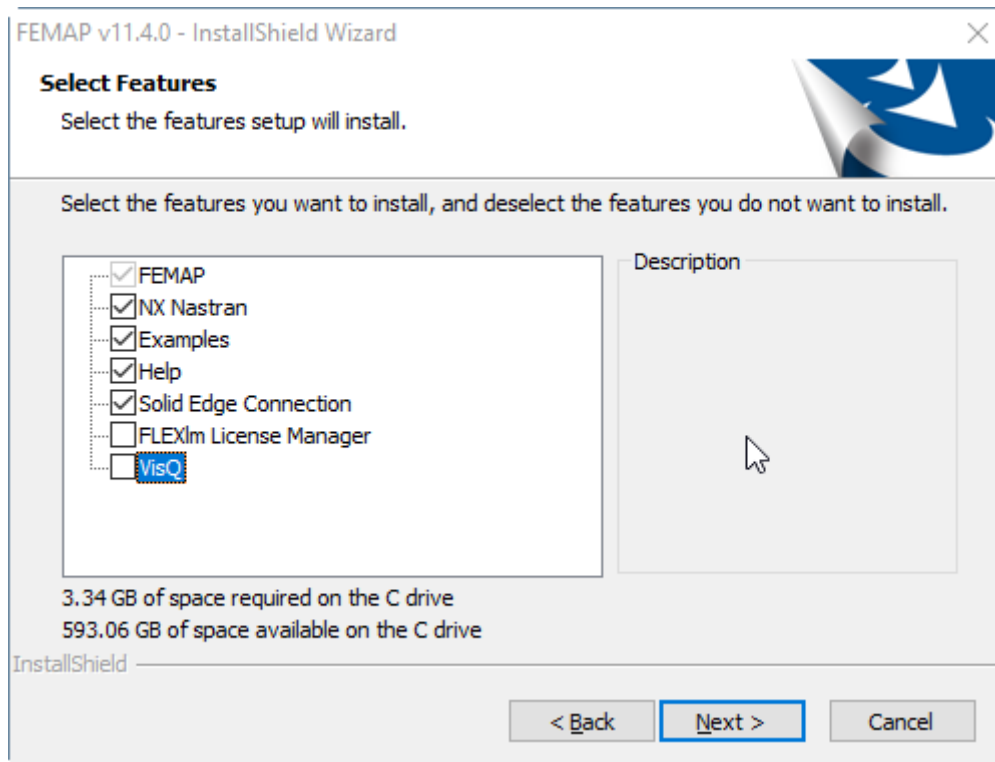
FEMAP v11.4.0 - InstallShield Wizard

Select Features
Select the features setup will install.

Select the features you want to install, and deselect the features you do not want to install.

FEMAP
NX Nastran
Examples
Help
Solid Edge Connection
FLEXlm License Manager
VisQ

Description

3.34 GB of space required on the C drive
593.06 GB of space available on the C drive

InstallShield

< Back
Next >
Cancel